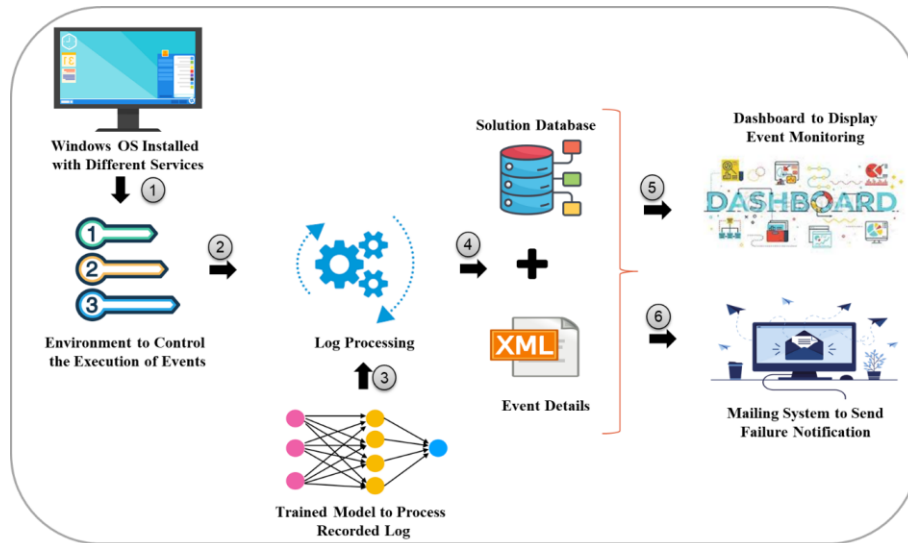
Windows OS Installed with Different Services

1

1
2
3

Environment to Control the Execution of Events

2

Log Processing

3

Trained Model to Process Recorded Log

4

Solution Database

+

XML

Event Details

5

Dashboard to Display Event Monitoring

DASHBOARD

6

Mailing System to Send Failure Notification